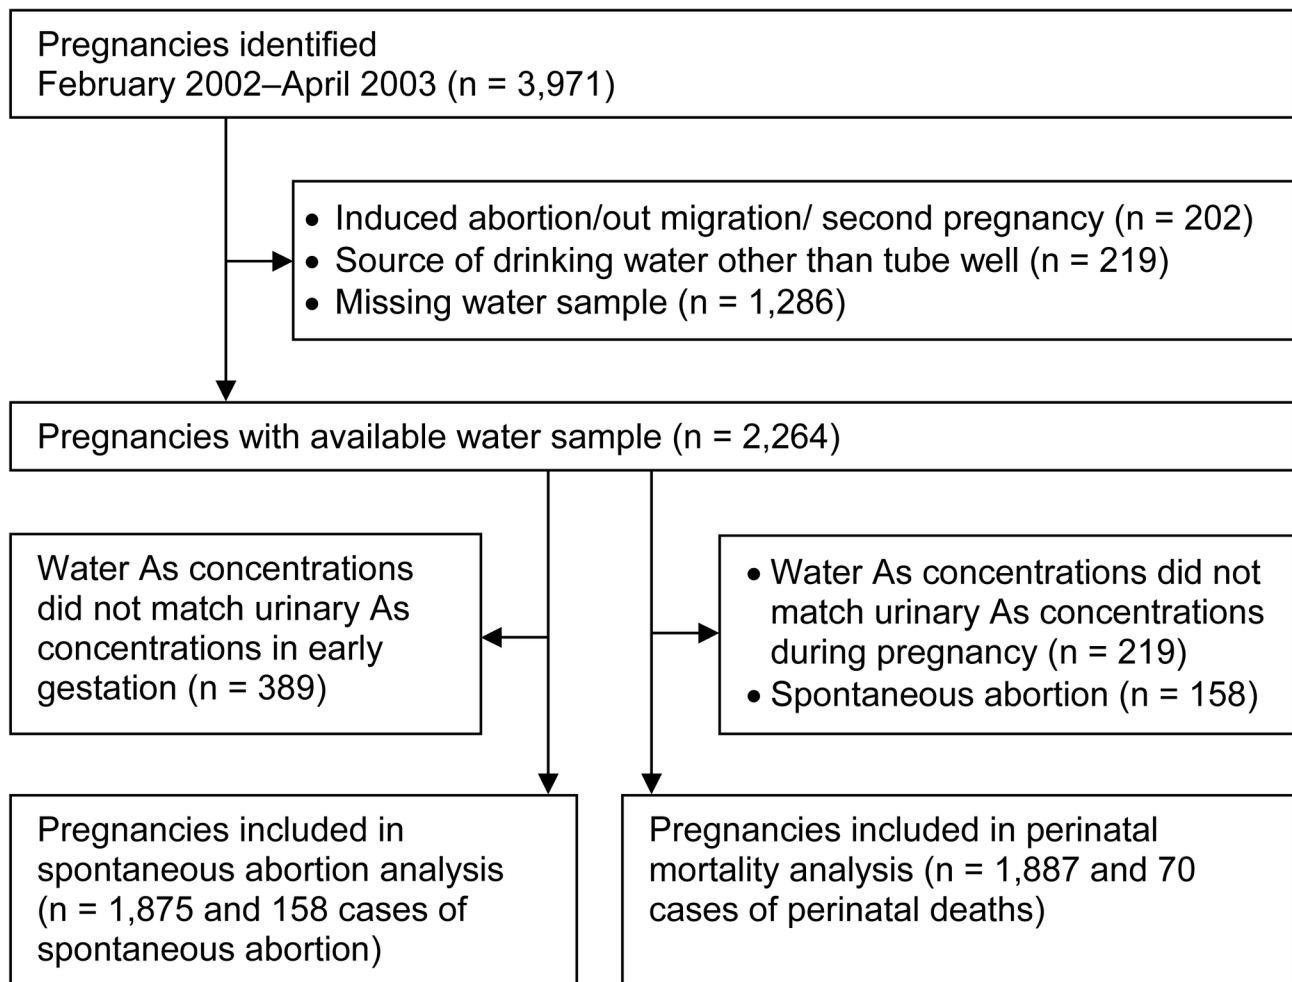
Pregnancies identified February 2002–April 2003 (n = 3,971)

• Induced abortion/out migration/ second pregnancy (n = 202)
• Source of drinking water other than tube well (n = 219)
• Missing water sample (n = 1,286)

Pregnancies with available water sample (n = 2,264)

Water As concentrations did not match urinary As concentrations in early gestation (n = 389)

• Water As concentrations did not match urinary As concentrations during pregnancy (n = 219)
• Spontaneous abortion (n = 158)

Pregnancies included in spontaneous abortion analysis (n = 1,875 and 158 cases of spontaneous abortion)

Pregnancies included in perinatal mortality analysis (n = 1,887 and 70 cases of perinatal deaths)